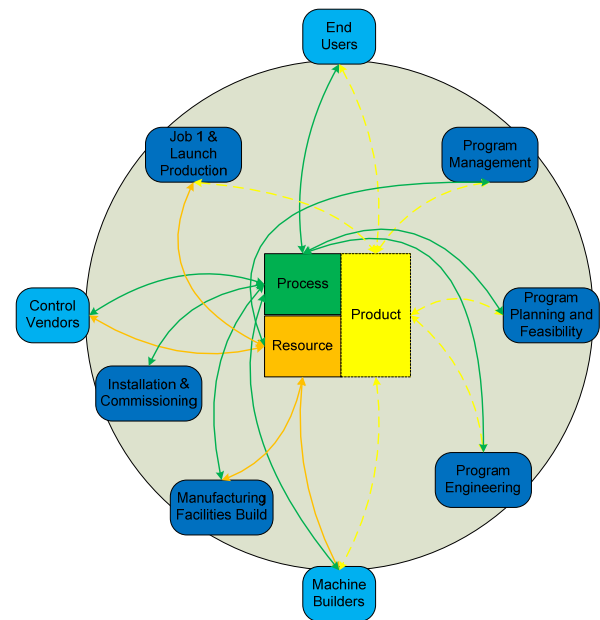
End Users

Job 1 & Launch Production

Program Management

Process

Product

Resource

Control Vendors

Program Planning and Feasibility

Installation & Commissioning

Program Engineering

Manufacturing Facilities Build

Machine Builders